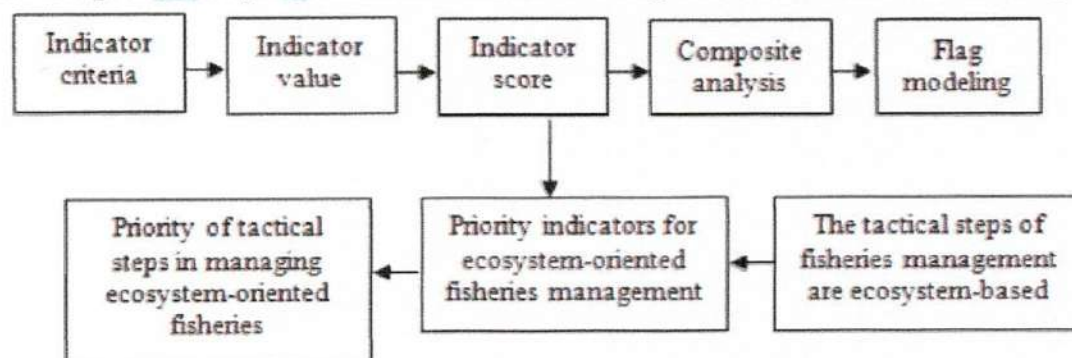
Indicator criteria

Indicator value

Indicator score

Composite analysis

Flag modeling

Priority of tactical steps in managing ecosystem-oriented fisheries

Priority indicators for ecosystem-oriented fisheries management

The tactical steps of fisheries management are ecosystem-based